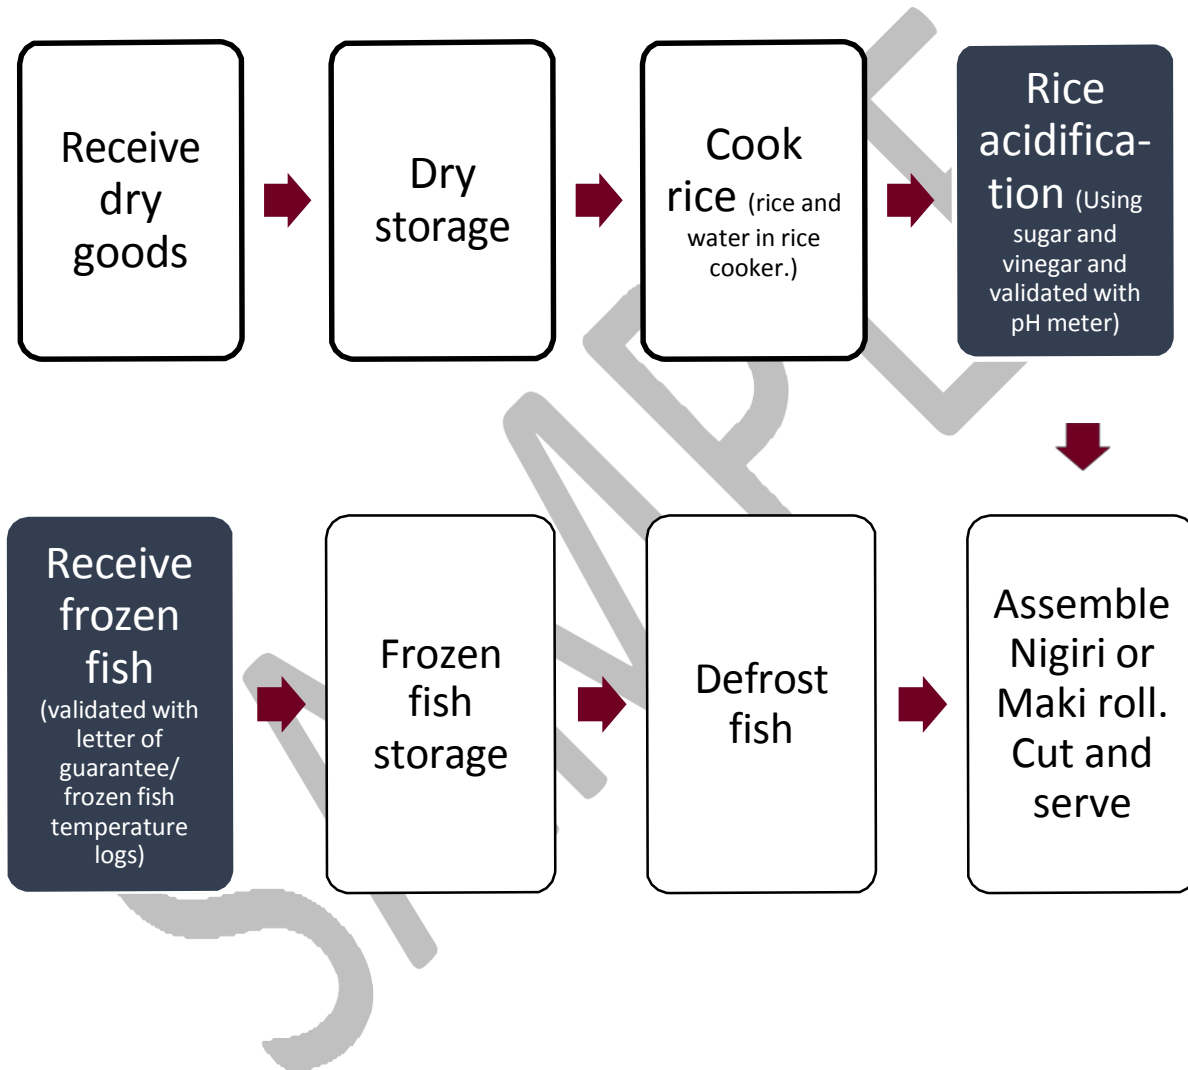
Receive dry goods

Dry storage

Cook rice (rice and water in rice cooker.)

Rice acidification (Using sugar and vinegar and validated with pH meter)

Receive frozen fish (validated with letter of guarantee/ frozen fish temperature logs)

Frozen fish storage

Defrost fish

Assemble Nigiri or Maki roll. Cut and serve

SAMPLE